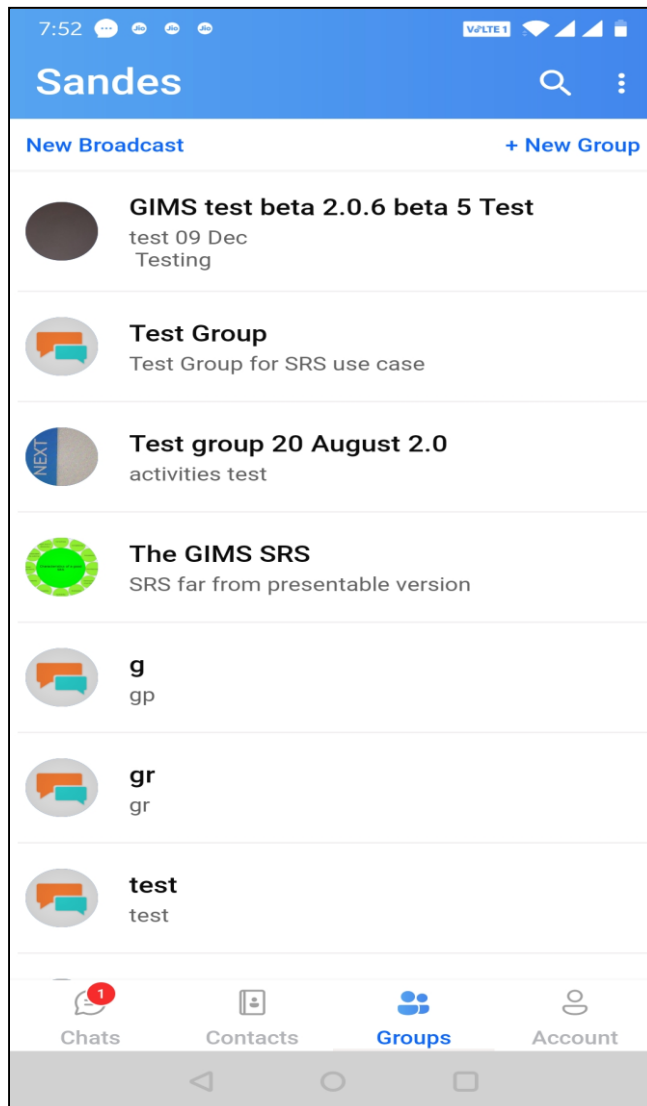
7:52

VoLTE 1

Sandes

New Broadcast

+ New Group

GIMS test beta 2.0.6 beta 5 Test
test 09 Dec
Testing

Test Group
Test Group for SRS use case

NEXT

Test group 20 August 2.0
activities test

The GIMS SRS
SRS far from presentable version

g
gp

gr
gr

test
test

1
Chats

Contacts

Groups

Account